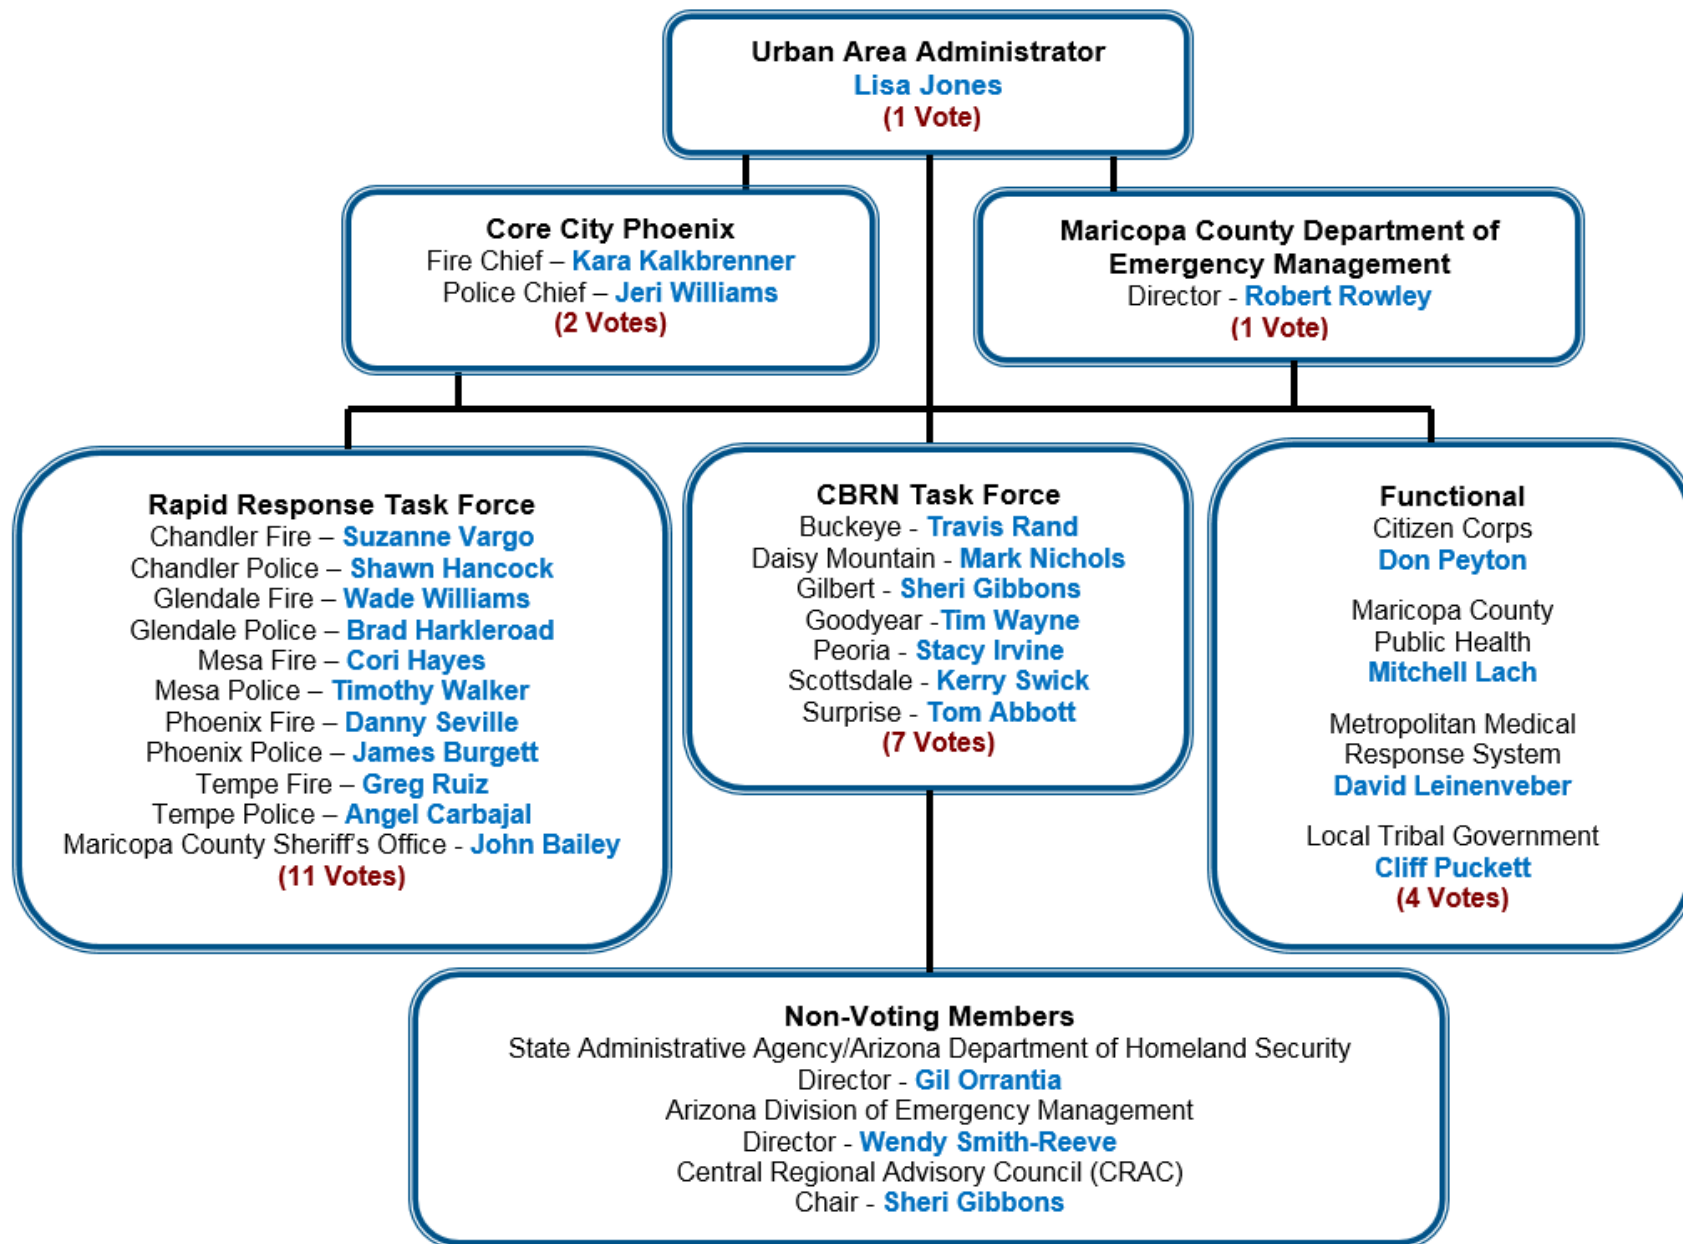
Urban Area Administrator
Lisa Jones
(1 Vote)

Core City Phoenix
Fire Chief – Kara Kalkbrenner
Police Chief – Jeri Williams
(2 Votes)

Maricopa County Department of Emergency Management
Director - Robert Rowley
(1 Vote)

Rapid Response Task Force
Chandler Fire – Suzanne Vargo
Chandler Police – Shawn Hancock
Glendale Fire – Wade Williams
Glendale Police – Brad Harkleroad
Mesa Fire – Cori Hayes
Mesa Police – Timothy Walker
Phoenix Fire – Danny Seville
Phoenix Police – James Burgett
Tempe Fire – Greg Ruiz
Tempe Police – Angel Carbajal
Maricopa County Sheriff's Office - John Bailey
(11 Votes)

CBRN Task Force
Buckeye - Travis Rand
Daisy Mountain - Mark Nichols
Gilbert - Sheri Gibbons
Goodyear -Tim Wayne
Peoria - Stacy Irvine
Scottsdale - Kerry Swick
Surprise - Tom Abbott
(7 Votes)

Functional
Citizen Corps
Don Peyton

Maricopa County Public Health
Mitchell Lach

Metropolitan Medical Response System
David Leinenveber

Local Tribal Government
Cliff Puckett
(4 Votes)

Non-Voting Members
State Administrative Agency/Arizona Department of Homeland Security
Director - Gil Orrantia
Arizona Division of Emergency Management
Director - Wendy Smith-Reeve
Central Regional Advisory Council (CRAC)
Chair - Sheri Gibbons